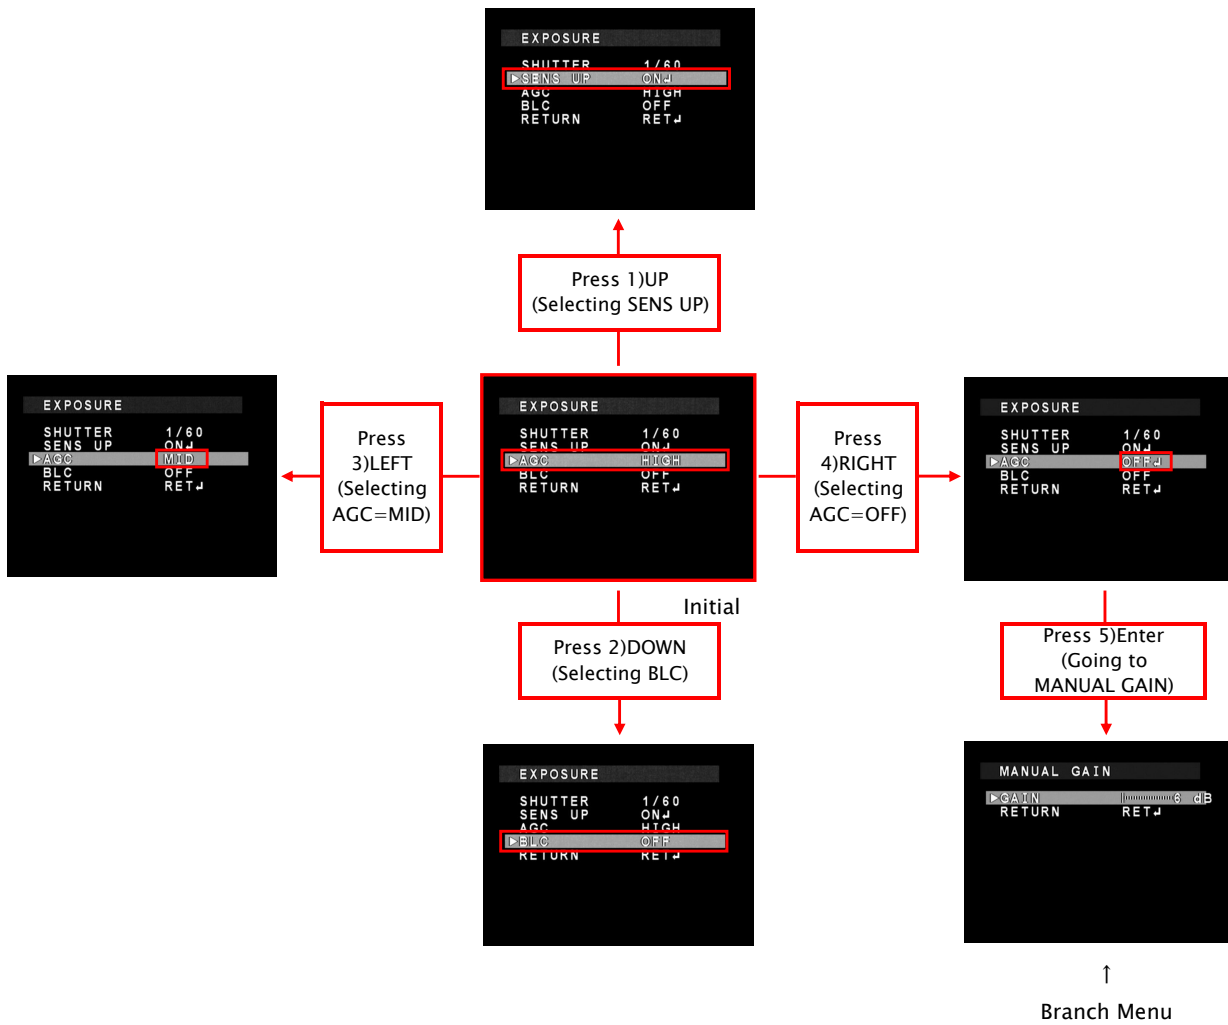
EXPOSURE
SHUTTER 1/60
▶SENS UP ON↵
AGC HIGH
BLC OFF
RETURN RET↵

Press 1)UP
(Selecting SENS UP)

EXPOSURE
SHUTTER 1/60
SENS UP ON↵
▶AGC MID
BLC OFF
RETURN RET↵

Press
3)LEFT
(Selecting
AGC=MID)

EXPOSURE
SHUTTER 1/60
SENS UP ON↵
▶AGC HIGH
BLC OFF
RETURN RET↵

Press
4)RIGHT
(Selecting
AGC=OFF)

EXPOSURE
SHUTTER 1/60
SENS UP ON↵
▶AGC OFF↵
BLC OFF
RETURN RET↵

Initial

Press 2)DOWN
(Selecting BLC)

Press 5)Enter
(Going to
MANUAL GAIN)

EXPOSURE
SHUTTER 1/60
SENS UP ON↵
AGC HIGH
▶BLC OFF
RETURN RET↵

MANUAL GAIN
▶GAIN 6 dB
RETURN RET↵

↑
Branch Menu